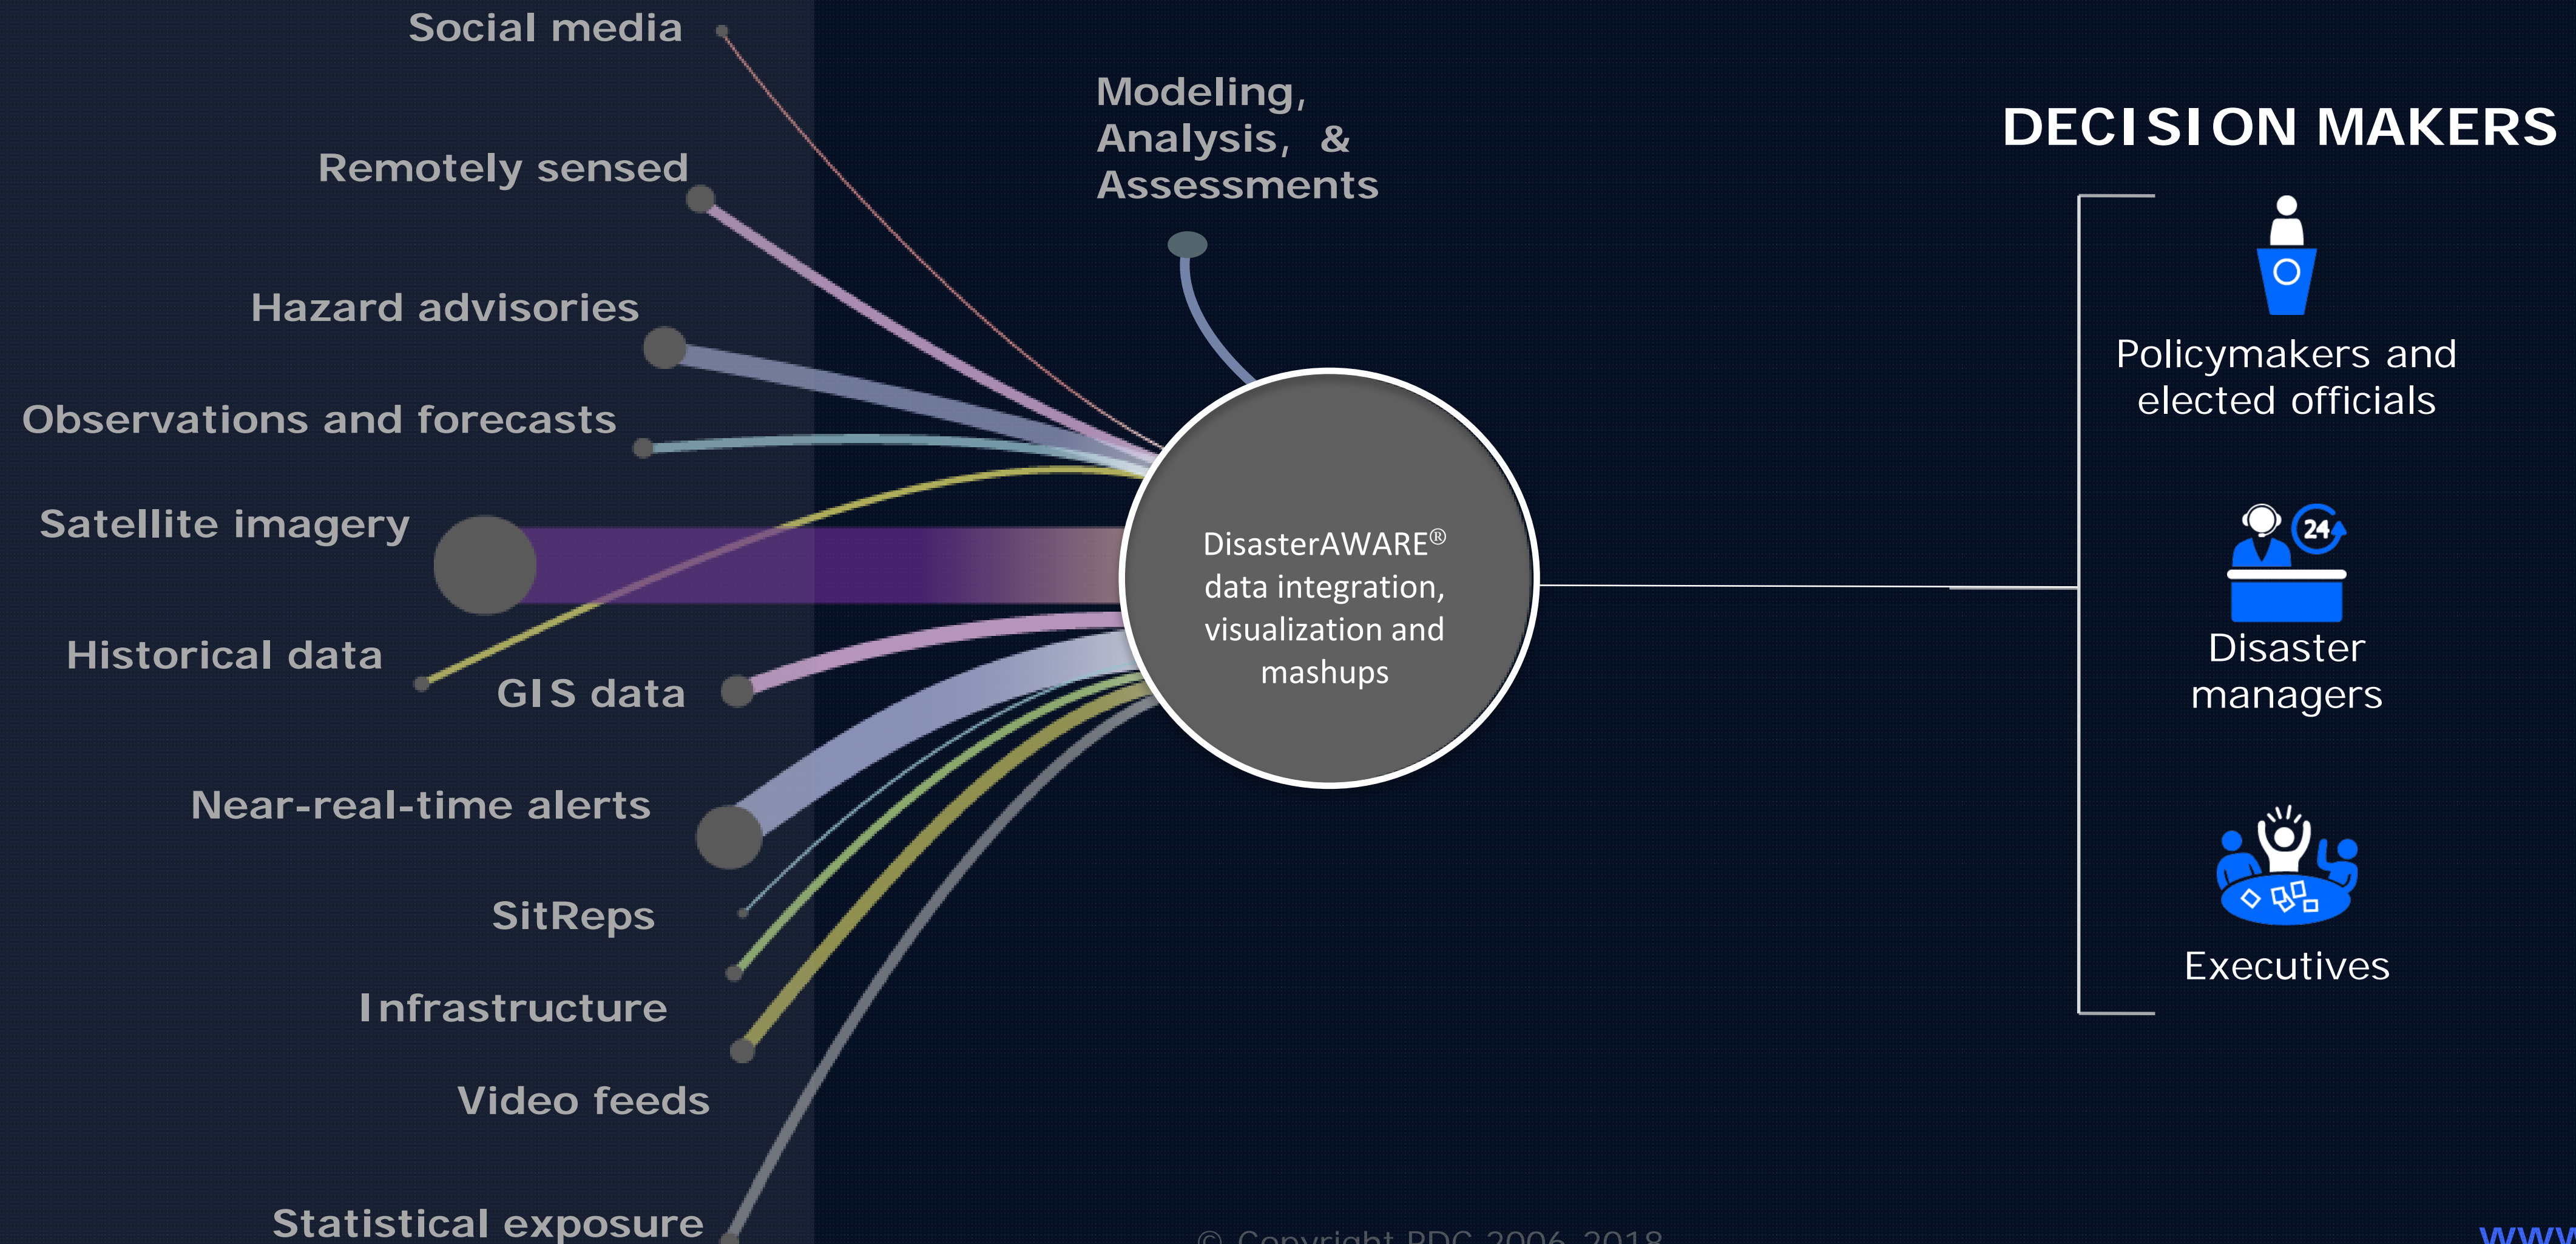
Social media

Remotely sensed

Hazard advisories

Observations and forecasts

Satellite imagery

Historical data

GIS data

Near-real-time alerts

SitReps

Infrastructure

Video feeds

Statistical exposure

Modeling, Analysis, & Assessments

DisasterAWARE® data integration, visualization and mashups

DECISION MAKERS

Policymakers and elected officials

24

Disaster managers

Executives

© Copyright PDC 2006–2018

www